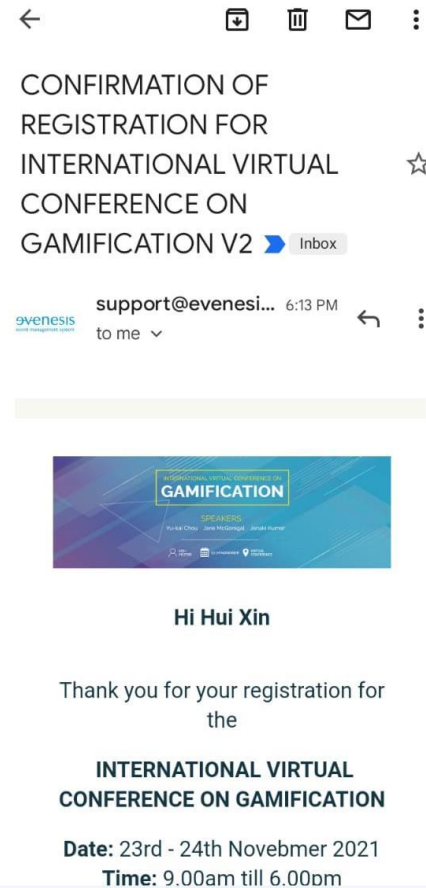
CONFIRMATION OF REGISTRATION FOR INTERNATIONAL VIRTUAL CONFERENCE ON GAMIFICATION V2

Inbox

evenesis
event management system

support@evenesi... 6:13 PM
to me

INTERNATIONAL VIRTUAL CONFERENCE ON
GAMIFICATION
SPEAKERS
Yu-kai Chou Jane McGonigal Jinesh Kumar
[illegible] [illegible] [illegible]

Hi Hui Xin

Thank you for your registration for the

INTERNATIONAL VIRTUAL CONFERENCE ON GAMIFICATION

Date: 23rd - 24th Novebmer 2021
Time: 9.00am till 6.00pm